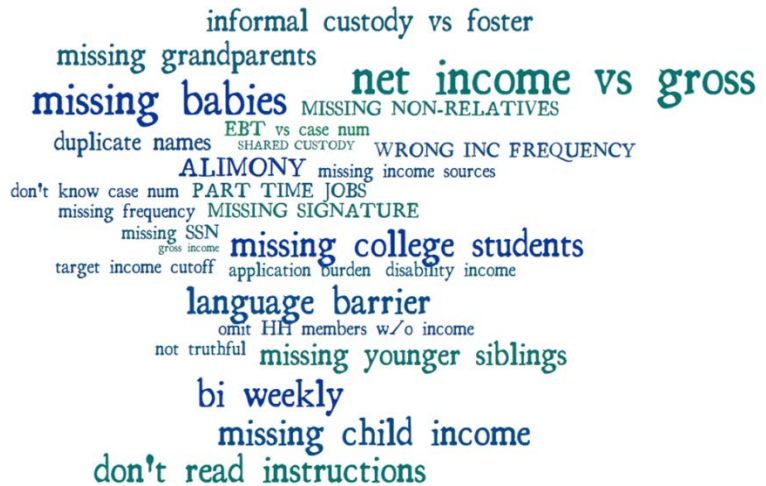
informal custody vs foster
missing grandparents
net income vs gross
missing babies MISSING NON-RELATIVES
EBT vs case num
duplicate names SHARED CUSTODY WRONG INC FREQUENCY
ALIMONY missing income sources
don't know case num PART TIME JOBS
missing frequency MISSING SIGNATURE
missing SSN
gross income
missing college students
target income cutoff application burden disability income
language barrier
omit HH members w/o income
not truthful missing younger siblings
bi weekly
missing child income
don't read instructions